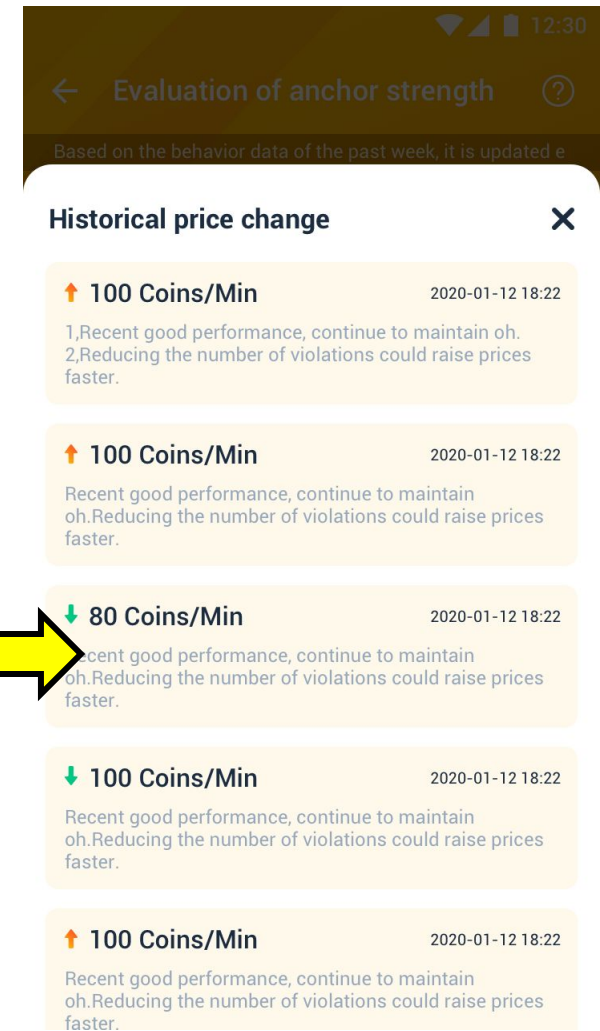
12:30

Evaluation of anchor strength

Based on the behavior data of the past week, it is updated e

Historical price change

✕

↑ 100 Coins/Min 2020-01-12 18:22

1,Recent good performance, continue to maintain oh. 2,Reducing the number of violations could raise prices faster.

↑ 100 Coins/Min 2020-01-12 18:22

Recent good performance, continue to maintain oh.Reducing the number of violations could raise prices faster.

↓ 80 Coins/Min 2020-01-12 18:22

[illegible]cent good performance, continue to maintain oh.Reducing the number of violations could raise prices faster.

↓ 100 Coins/Min 2020-01-12 18:22

Recent good performance, continue to maintain oh.Reducing the number of violations could raise prices faster.

↑ 100 Coins/Min 2020-01-12 18:22

Recent good performance, continue to maintain oh.Reducing the number of violations could raise prices faster.